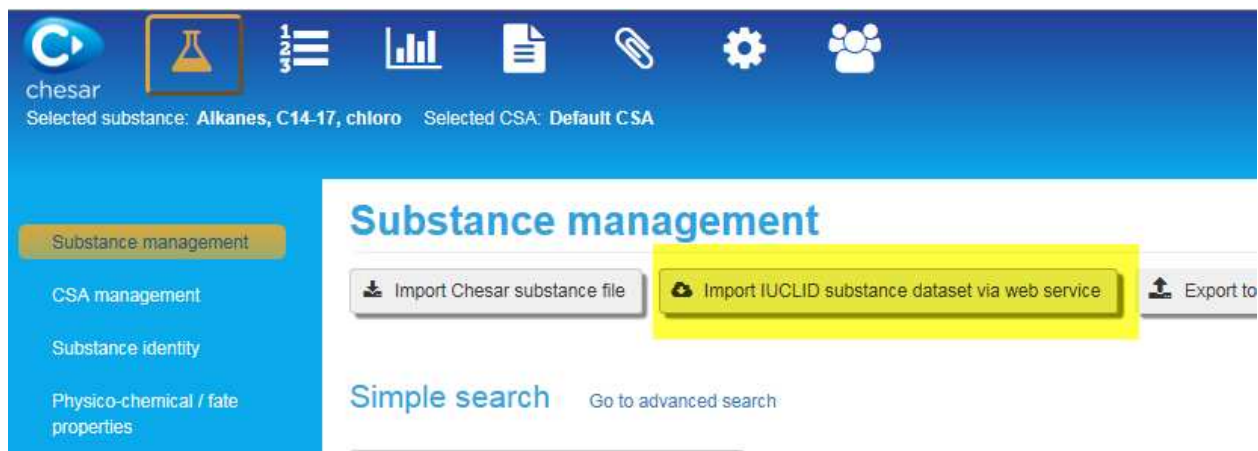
chesar

Selected substance: Alkanes, C14-17, chloro Selected CSA: Default CSA

Substance management

CSA management

Substance identity

Physico-chemical / fate properties

Substance management

Import Chesar substance file

Import IUCLID substance dataset via web service

Export to

Simple search

Go to advanced search